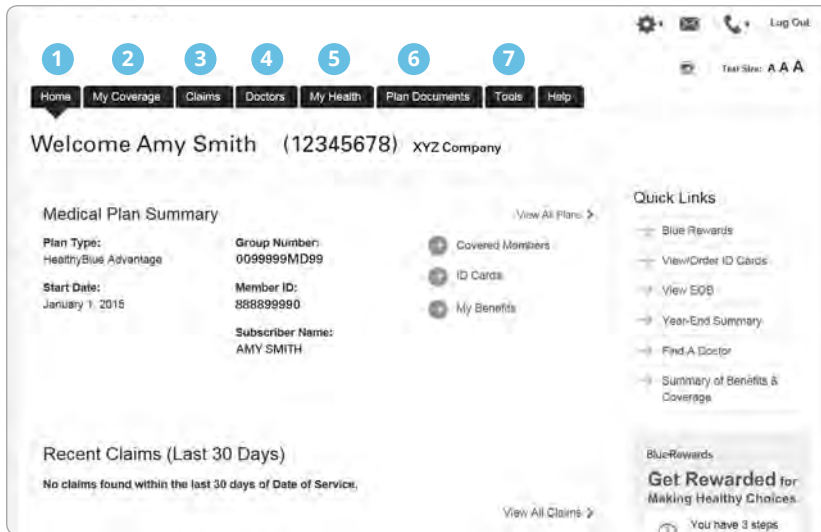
Log Out

1 2 3 4 5 6 7

Home My Coverage Claims Doctors My Health Plan Documents Tools Help

Text Size: A A A

Welcome Amy Smith (12345678) XYZ Company

Medical Plan Summary

View All Plans >

Plan Type:
HealthyBlue Advantage

Start Date:
January 1, 2015

Group Number:
0099999MD99

Member ID:
888899990

Subscriber Name:
AMY SMITH

Covered Members

ID Cards

My Benefits

Quick Links

Blue Rewards

View/Order ID Cards

View EOB

Year-End Summary

Find A Doctor

Summary of Benefits & Coverage

Recent Claims (Last 30 Days)

No claims found within the last 30 days of Date of Service.

View All Claims >

BlueRewards

Get Rewarded for Making Healthy Choices

You have 3 steps